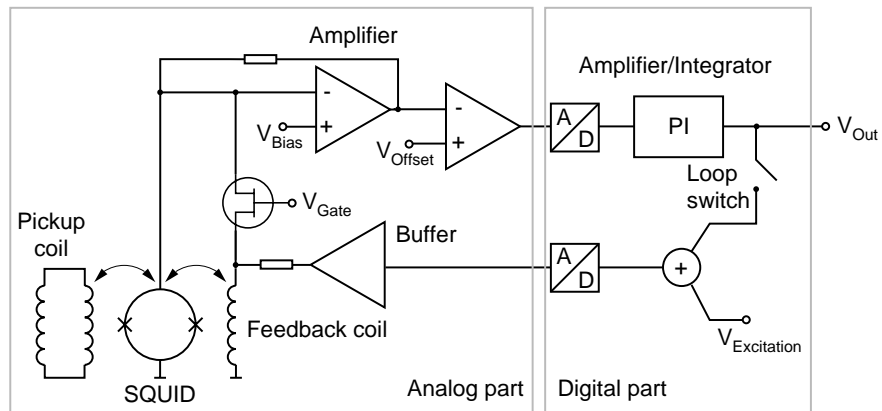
Amplifier

Amplifier/Integrator

-

+

$V_{Bias}$

-

+

$V_{Offset}$

A

D

PI

$V_{Out}$

Loop switch

$V_{Gate}$

Pickup coil

Buffer

A

D

+

Feedback coil

$V_{Excitation}$

SQUID

Analog part

Digital part